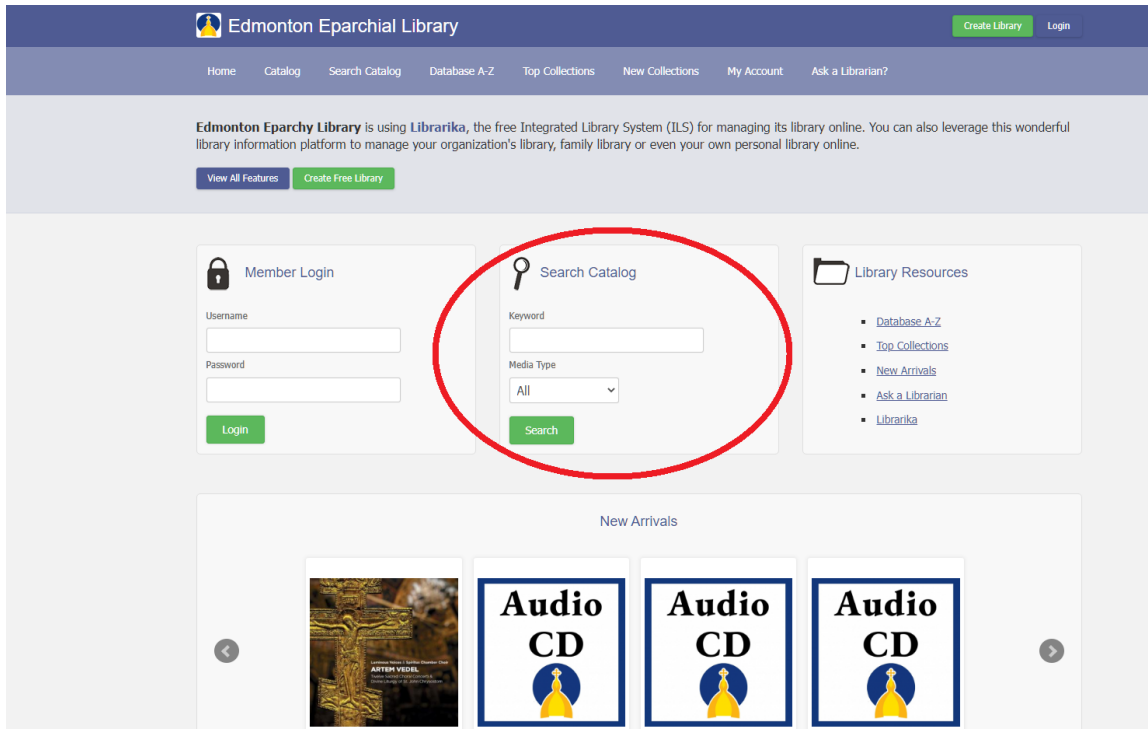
Edmonton Eparchial Library

Create Library Login

Home Catalog Search Catalog Database A-Z Top Collections New Collections My Account Ask a Librarian?

**Edmonton Eparchy Library** is using **Librarika**, the free Integrated Library System (ILS) for managing its library online. You can also leverage this wonderful library information platform to manage your organization's library, family library or even your own personal library online.

View All Features Create Free Library

Member Login

Username

Password

Login

Search Catalog

Keyword

Media Type

All

Search

Library Resources

- Database A-Z
- Top Collections
- New Arrivals
- Ask a Librarian
- Librarika

New Arrivals

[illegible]
ARTEM VEDEL
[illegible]

Audio CD

Audio CD

Audio CD